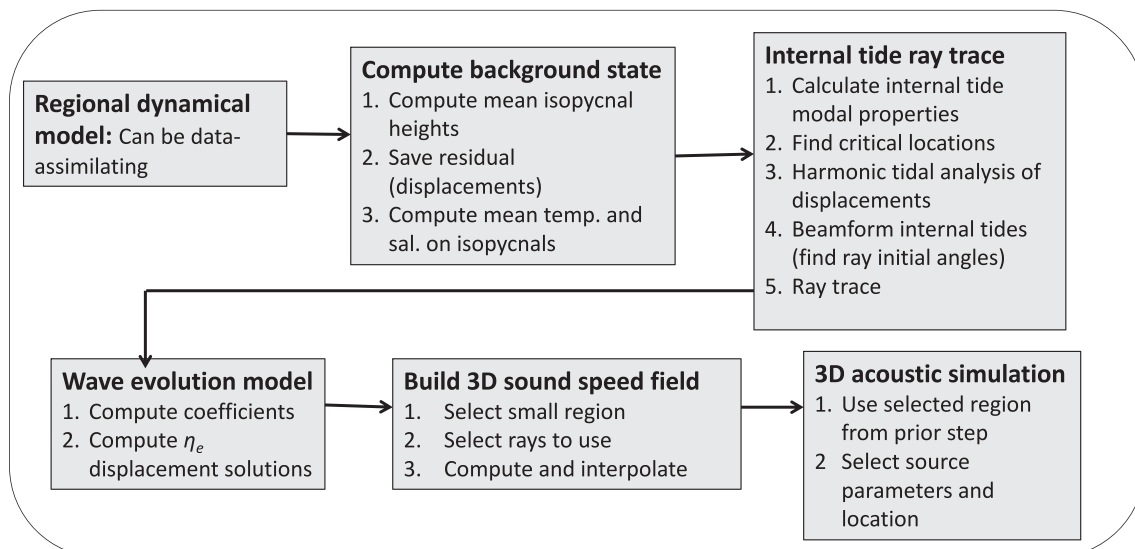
**Regional dynamical model:** Can be data-assimilating

**Compute background state**
1. Compute mean isopycnal heights
2. Save residual (displacements)
3. Compute mean temp. and sal. on isopycnals

**Internal tide ray trace**
1. Calculate internal tide modal properties
2. Find critical locations
3. Harmonic tidal analysis of displacements
4. Beamform internal tides (find ray initial angles)
5. Ray trace

**Wave evolution model**
1. Compute coefficients
2. Compute $\eta_e$ displacement solutions

**Build 3D sound speed field**
1. Select small region
2. Select rays to use
3. Compute and interpolate

**3D acoustic simulation**
1. Use selected region from prior step
2 Select source parameters and location